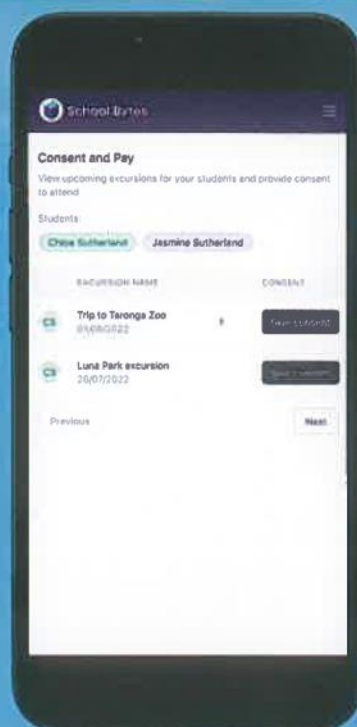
School Bytes

Consent and Pay

View upcoming excursions for your students and provide consent to attend

Students:

Chloe Sutherland Jasmine Sutherland

EXCURSION NAME

CONSENT

CS Trip to Taronga Zoo 01/08/2022

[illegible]

CS Luna Park excursion 20/07/2022

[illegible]

Previous

Next